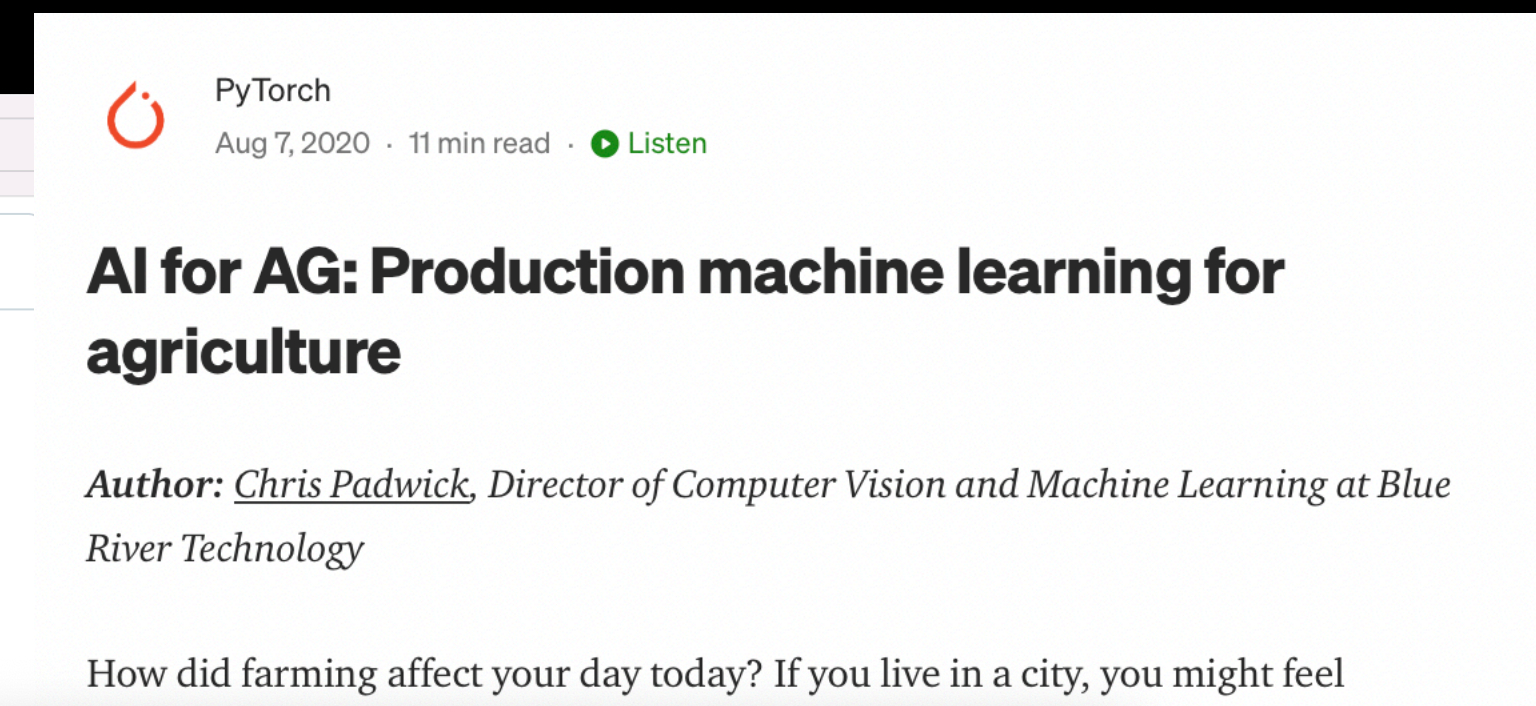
PyTorch
Aug 7, 2020 · 11 min read · Listen

AI for AG: Production machine learning for agriculture

Author: Chris Padwick, Director of Computer Vision and Machine Learning at Blue River Technology

How did farming affect your day today? If you live in a city, you might feel